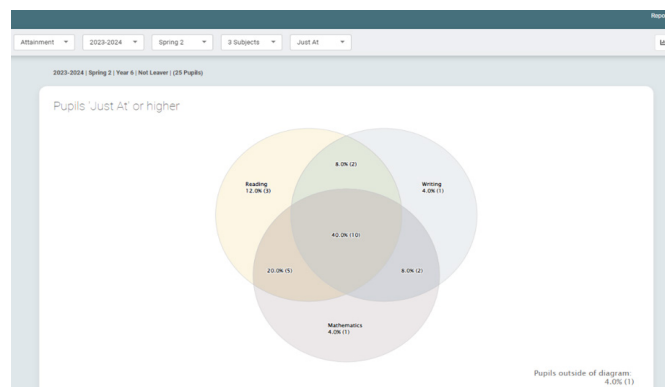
Repo

Attainment ▾ 2023-2024 ▾ Spring 2 ▾ 3 Subjects ▾ Just At ▾

2023-2024 | Spring 2 | Year 6 | Not Leaver | (25 Pupils)

Pupils 'Just At' or higher

8.0% (2)

Reading
12.0% (3)

Writing
4.0% (1)

40.0% (10)

20.0% (5)

8.0% (2)

Mathematics
4.0% (1)

Pupils outside of diagram:
4.0% (1)